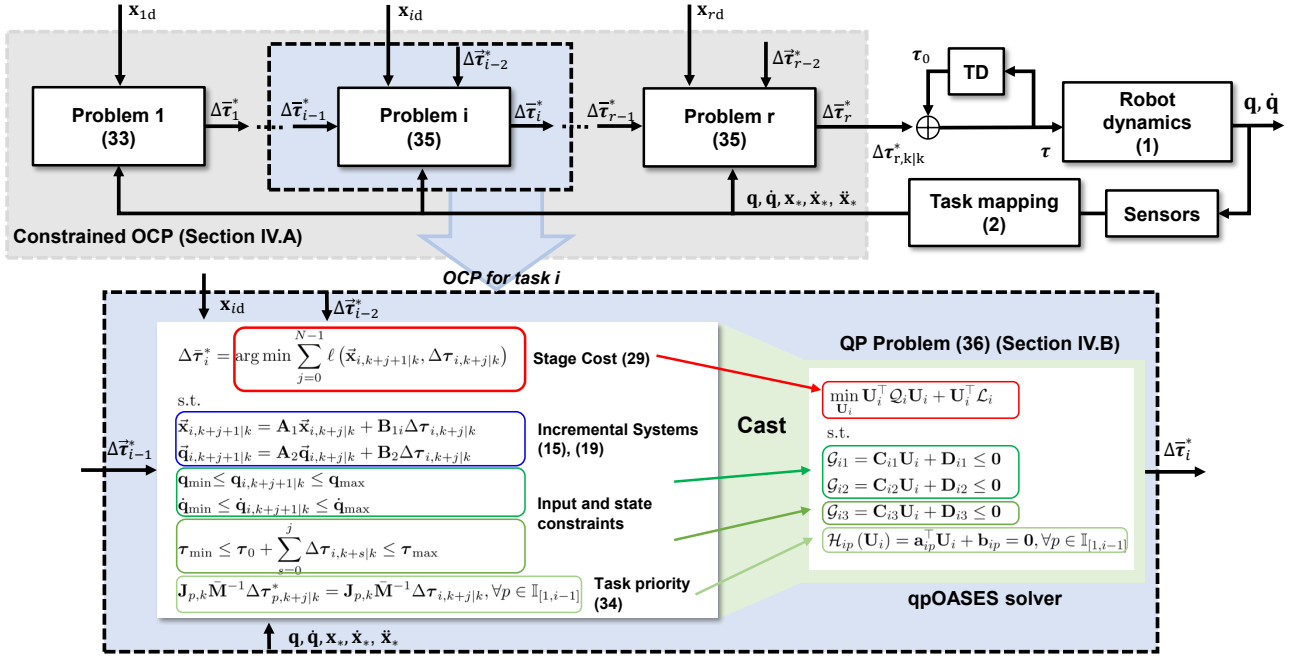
$\mathbf{x}_{1d}$

$\mathbf{x}_{id}$

$\mathbf{x}_{rd}$

$\Delta\vec{\boldsymbol{\tau}}^*_{i-2}$

$\Delta\vec{\boldsymbol{\tau}}^*_{r-2}$

$\boldsymbol{\tau}_0$

TD

Problem 1 (33)

$\Delta\vec{\boldsymbol{\tau}}^*_1$

$\Delta\vec{\boldsymbol{\tau}}^*_{i-1}$

Problem i (35)

$\Delta\vec{\boldsymbol{\tau}}^*_i$

$\Delta\vec{\boldsymbol{\tau}}^*_{r-1}$

Problem r (35)

$\Delta\vec{\boldsymbol{\tau}}^*_r$

$\Delta\boldsymbol{\tau}^*_{\mathrm{r,k|k}}$

$\boldsymbol{\tau}$

Robot dynamics (1)

$\mathbf{q}, \dot{\mathbf{q}}$

$\mathbf{q}, \dot{\mathbf{q}}, \mathbf{x}_*, \dot{\mathbf{x}}_*, \ddot{\mathbf{x}}_*$

Task mapping (2)

Sensors

Constrained OCP (Section IV.A)

OCP for task i

$\mathbf{x}_{id}$

$\Delta\vec{\boldsymbol{\tau}}^*_{i-2}$

$\Delta\bar{\boldsymbol{\tau}}^*_i = \arg\min \sum_{j=0}^{N-1} \ell\left(\vec{\mathbf{x}}_{i,k+j+1|k}, \Delta\boldsymbol{\tau}_{i,k+j|k}\right)$

Stage Cost (29)

s.t.

$\vec{\mathbf{x}}_{i,k+j+1|k} = \mathbf{A}_1\vec{\mathbf{x}}_{i,k+j|k} + \mathbf{B}_{1i}\Delta\boldsymbol{\tau}_{i,k+j|k}$
$\vec{\mathbf{q}}_{i,k+j+1|k} = \mathbf{A}_2\vec{\mathbf{q}}_{i,k+j|k} + \mathbf{B}_2\Delta\boldsymbol{\tau}_{i,k+j|k}$

Incremental Systems (15), (19)

$\mathbf{q}_{\min} \le \mathbf{q}_{i,k+j+1|k} \le \mathbf{q}_{\max}$
$\dot{\mathbf{q}}_{\min} \le \dot{\mathbf{q}}_{i,k+j+1|k} \le \dot{\mathbf{q}}_{\max}$

Input and state constraints

$\boldsymbol{\tau}_{\min} \le \boldsymbol{\tau}_0 + \sum_{s=0}^{j} \Delta\boldsymbol{\tau}_{i,k+s|k} \le \boldsymbol{\tau}_{\max}$

$\mathbf{J}_{p,k}\bar{\mathbf{M}}^{-1}\Delta\boldsymbol{\tau}^*_{p,k+j|k} = \mathbf{J}_{p,k}\bar{\mathbf{M}}^{-1}\Delta\boldsymbol{\tau}_{i,k+j|k}, \forall p \in \mathbb{I}_{[1,i-1]}$

Task priority (34)

$\Delta\vec{\boldsymbol{\tau}}^*_{i-1}$

Cast

QP Problem (36) (Section IV.B)

$\min_{\mathbf{U}_i} \mathbf{U}_i^\top \mathcal{Q}_i \mathbf{U}_i + \mathbf{U}_i^\top \mathcal{L}_i$

s.t.

$\mathcal{G}_{i1} = \mathbf{C}_{i1}\mathbf{U}_i + \mathbf{D}_{i1} \le \mathbf{0}$
$\mathcal{G}_{i2} = \mathbf{C}_{i2}\mathbf{U}_i + \mathbf{D}_{i2} \le \mathbf{0}$

$\mathcal{G}_{i3} = \mathbf{C}_{i3}\mathbf{U}_i + \mathbf{D}_{i3} \le \mathbf{0}$

$\mathcal{H}_{ip}(\mathbf{U}_i) = \mathbf{a}_{ip}^\top\mathbf{U}_i + \mathbf{b}_{ip} = \mathbf{0}, \forall p \in \mathbb{I}_{[1,i-1]}$

$\Delta\vec{\boldsymbol{\tau}}^*_i$

qpOASES solver

$\mathbf{q}, \dot{\mathbf{q}}, \mathbf{x}_*, \dot{\mathbf{x}}_*, \ddot{\mathbf{x}}_*$